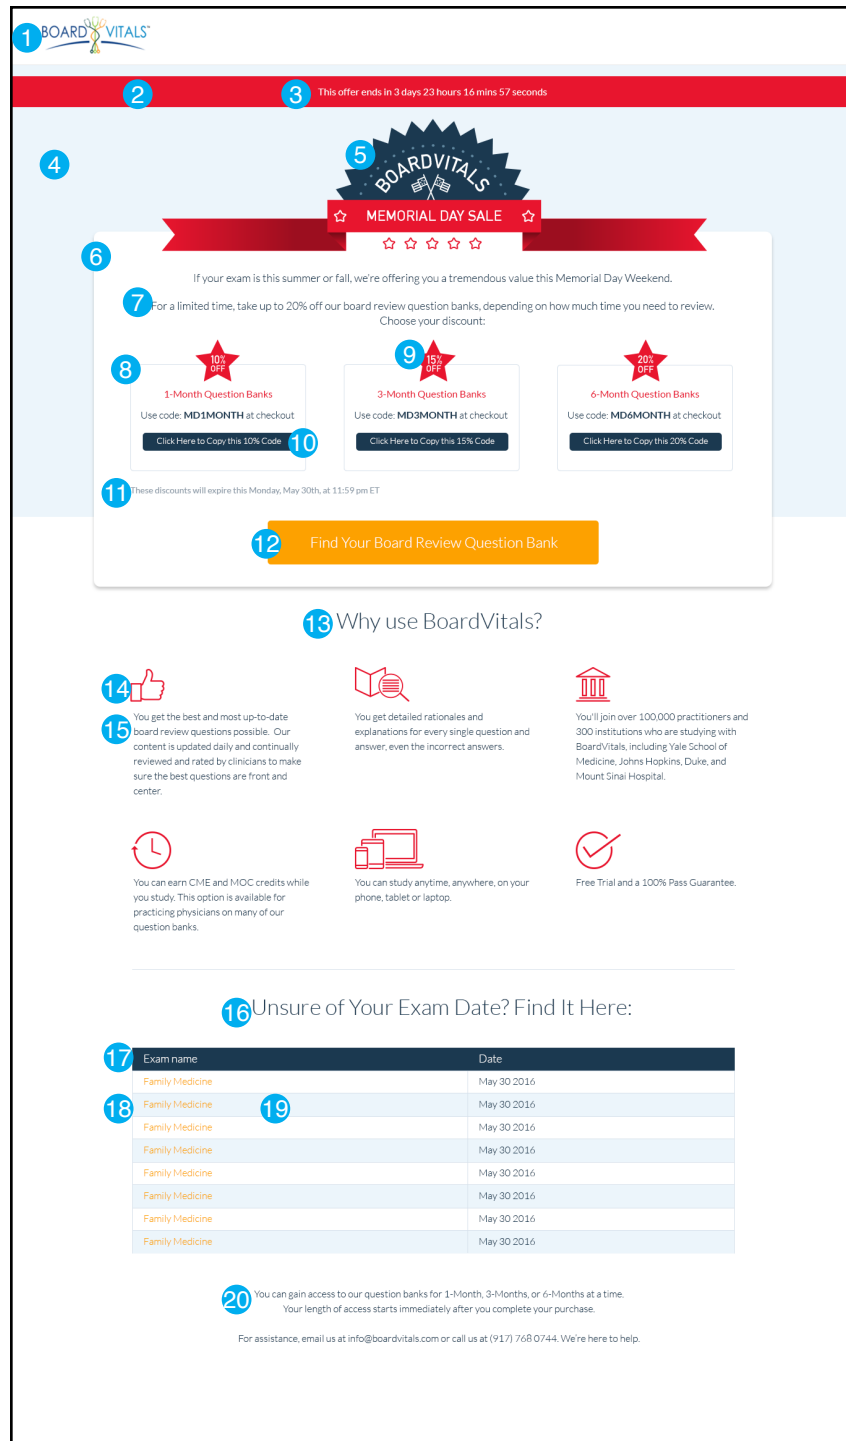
1 BOARD VITALS™

2

3 This offer ends in 3 days 23 hours 16 mins 57 seconds

4

5 BOARDVITALS

MEMORIAL DAY SALE

6 If your exam is this summer or fall, we're offering you a tremendous value this Memorial Day Weekend.

7 For a limited time, take up to 20% off our board review question banks, depending on how much time you need to review. Choose your discount:

8 10% OFF

1-Month Question Banks

Use code: **MD1MONTH** at checkout

Click Here to Copy this 10% Code 10

9 15% OFF

3-Month Question Banks

Use code: **MD3MONTH** at checkout

Click Here to Copy this 15% Code

20% OFF

6-Month Question Banks

Use code: **MD6MONTH** at checkout

Click Here to Copy this 20% Code

11 These discounts will expire this Monday, May 30th, at 11:59 pm ET

12 Find Your Board Review Question Bank

13 Why use BoardVitals?

14

15 You get the best and most up-to-date board review questions possible. Our content is updated daily and continually reviewed and rated by clinicians to make sure the best questions are front and center.

You get detailed rationales and explanations for every single question and answer, even the incorrect answers.

You'll join over 100,000 practitioners and 300 institutions who are studying with BoardVitals, including Yale School of Medicine, Johns Hopkins, Duke, and Mount Sinai Hospital.

You can earn CME and MOC credits while you study. This option is available for practicing physicians on many of our question banks.

You can study anytime, anywhere, on your phone, tablet or laptop.

Free Trial and a 100% Pass Guarantee.

16 Unsure of Your Exam Date? Find It Here:

17

| Exam name | Date |
|---|---|
| Family Medicine | May 30 2016 |
| Family Medicine | May 30 2016 |
| Family Medicine | May 30 2016 |
| Family Medicine | May 30 2016 |
| Family Medicine | May 30 2016 |
| Family Medicine | May 30 2016 |
| Family Medicine | May 30 2016 |
| Family Medicine | May 30 2016 |

18 19

20 You can gain access to our question banks for 1-Month, 3-Months, or 6-Months at a time. Your length of access starts immediately after you complete your purchase.

For assistance, email us at info@boardvitals.com or call us at (917) 768 0744. We're here to help.